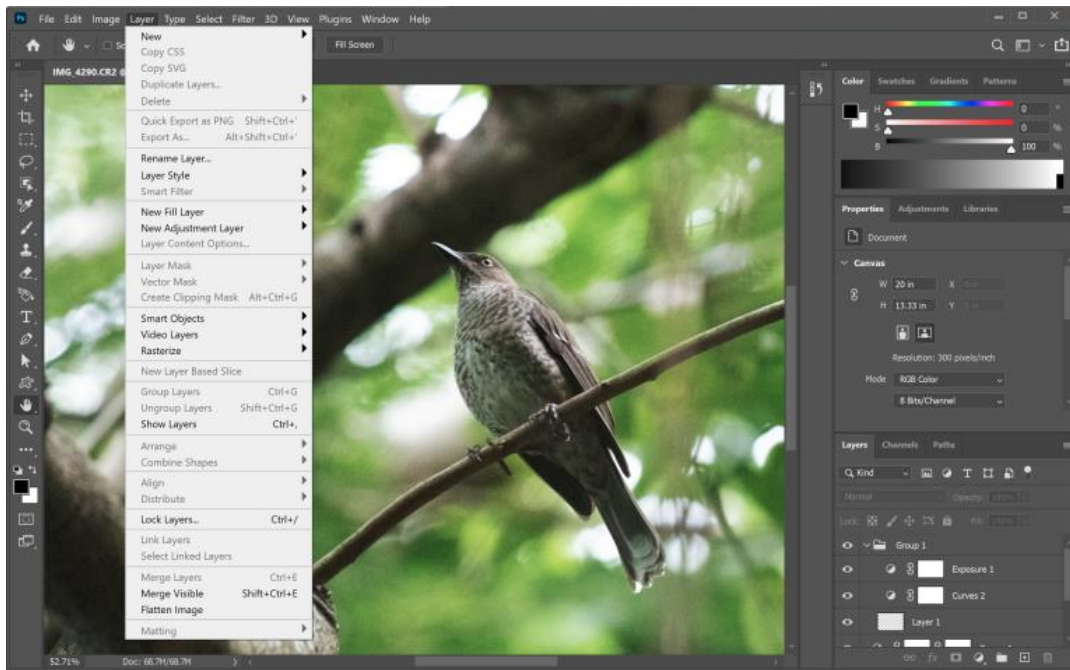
File Edit Image Layer Type Select Filter 3D View Plugins Window Help

Fill Screen

IMG_4290.CR2

New
Copy CSS
Copy SVG
Duplicate Layers...
Delete

Quick Export as PNG Shift+Ctrl+'
Export As... Alt+Shift+Ctrl+'

Rename Layer...
Layer Style
Smart Filter

New Fill Layer
New Adjustment Layer
Layer Content Options...

Layer Mask
Vector Mask
Create Clipping Mask Alt+Ctrl+G

Smart Objects
Video Layers
Rasterize

New Layer Based Slice

Group Layers Ctrl+G
Ungroup Layers Shift+Ctrl+G
Show Layers Ctrl+,

Arrange
Combine Shapes

Align
Distribute

Lock Layers... Ctrl+/

Link Layers
Select Linked Layers

Merge Layers Ctrl+E
Merge Visible Shift+Ctrl+E
Flatten Image

Matting

Color Swatches Gradients Patterns
H 0
S 0 %
B 100 %

Properties Adjustments Libraries
Document
Canvas
W 20 in X
H 13.33 in Y
Resolution: 300 pixels/inch
Mode RGB Color
8 Bits/Channel

Layers Channels Paths
Q Kind
Normal Opacity: 100%
Lock: Fill: 100%
Group 1
Exposure 1
Curves 2
Layer 1

52.71% Doc: 68.7M/68.7M